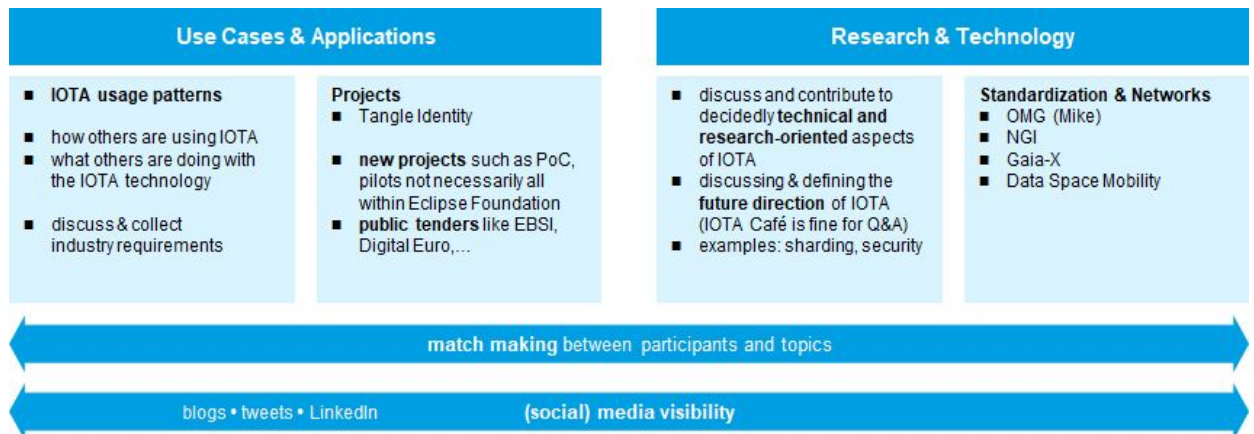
Use Cases & Applications

- IOTA usage patterns

- how others are using IOTA
- what others are doing with the IOTA technology

- discuss & collect industry requirements

Projects
- Tangle Identity

- new projects such as PoC, pilots not necessarily all within Eclipse Foundation
- public tenders like EBSI, Digital Euro,…

Research & Technology

- discuss and contribute to decidedly technical and research-oriented aspects of IOTA
- discussing & defining the future direction of IOTA (IOTA Café is fine for Q&A)
- examples: sharding, security

Standardization & Networks
- OMG (Mike)
- NGI
- Gaia-X
- Data Space Mobility

match making between participants and topics

blogs • tweets • LinkedIn (social) media visibility